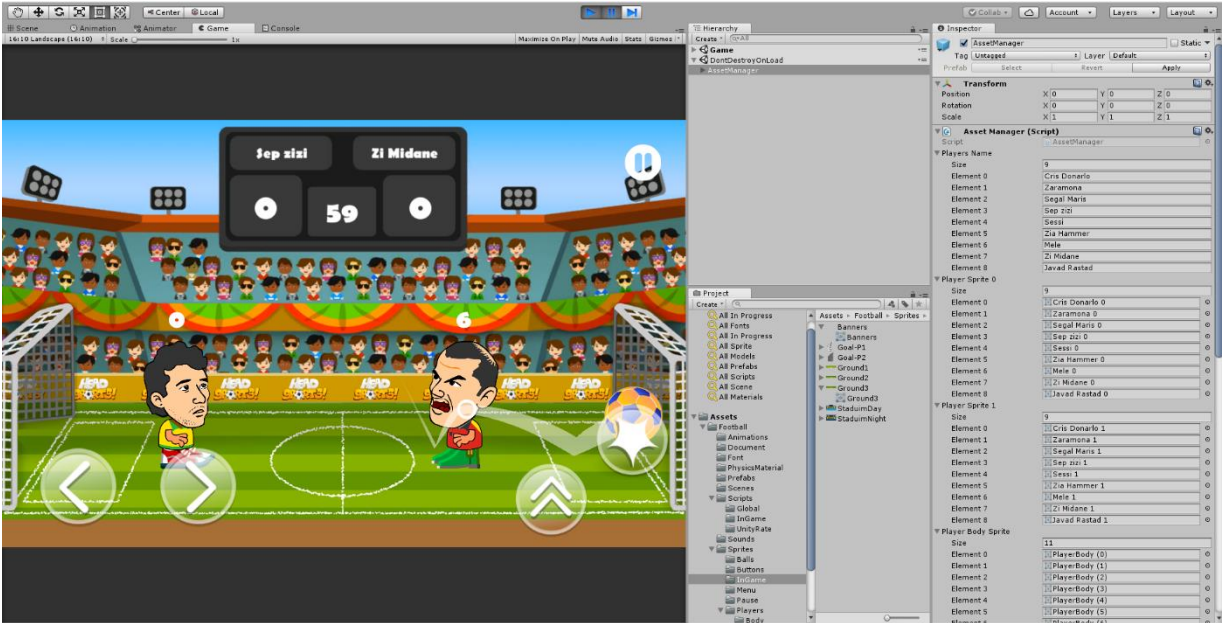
Center Local
Collab Account Layers Layout
Scene Animation Animator Game Console
16:10 Landscape (16:10) Scale 1x
Maximize On Play Mute Audio Stats Gizmos
Sep zizi
Zi Midane
0
59
0
0
6
HEAD SOCCER

Hierarchy
Create
Game
DontDestroyOnLoad
AssetManager

Project
Create
All In Progress
All Fonts
All In Progress
All Sprite
All Models
All Prefabs
All Scripts
All Scene
All Materials
Assets
Football
Animations
Document
Font
PhysicsMaterial
Prefabs
Scenes
Scripts
Global
InGame
UnityRate
Sounds
Sprites
Balls
Buttons
InGame
Menu
Pause
Players
Body

Assets ▸ Football ▸ Sprites ▸
Banners
Banners
Goal-P1
Goal-P2
Ground1
Ground2
Ground3
Ground3
StaduimDay
StaduimNight

Inspector
AssetManager
Static
Tag Untagged Layer Default
Prefab Select Revert Apply
Transform
Position X 0 Y 0 Z 0
Rotation X 0 Y 0 Z 0
Scale X 1 Y 1 Z 1
Asset Manager (Script)
Script AssetManager
Players Name
Size 9
Element 0 Cris Donarlo
Element 1 Zaramona
Element 2 Segal Maris
Element 3 Sep zizi
Element 4 Sessi
Element 5 Zia Hammer
Element 6 Mele
Element 7 Zi Midane
Element 8 Javad Rastad
Player Sprite 0
Size 9
Element 0 Cris Donarlo 0
Element 1 Zaramona 0
Element 2 Segal Maris 0
Element 3 Sep zizi 0
Element 4 Sessi 0
Element 5 Zia Hammer 0
Element 6 Mele 0
Element 7 Zi Midane 0
Element 8 Javad Rastad 0
Player Sprite 1
Size 9
Element 0 Cris Donarlo 1
Element 1 Zaramona 1
Element 2 Segal Maris 1
Element 3 Sep zizi 1
Element 4 Sessi 1
Element 5 Zia Hammer 1
Element 6 Mele 1
Element 7 Zi Midane 1
Element 8 Javad Rastad 1
Player Body Sprite
Size 11
Element 0 PlayerBody (0)
Element 1 PlayerBody (1)
Element 2 PlayerBody (2)
Element 3 PlayerBody (3)
Element 4 PlayerBody (4)
Element 5 PlayerBody (5)